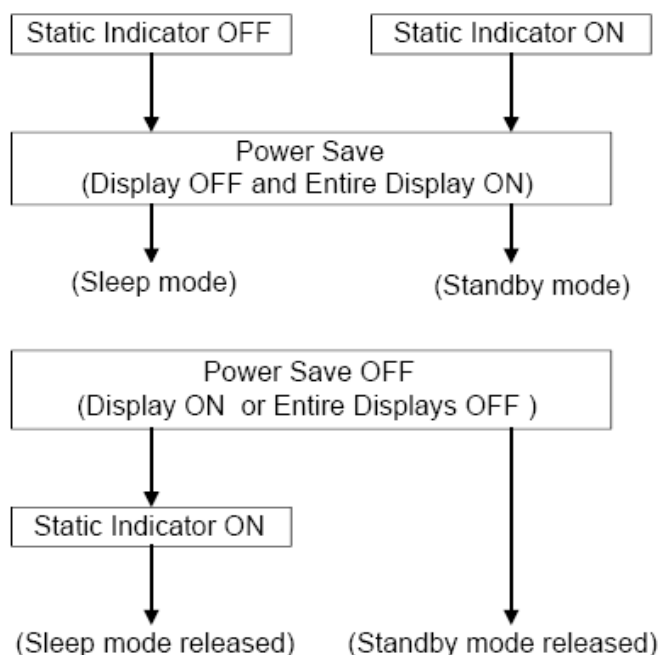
Static Indicator OFF

Static Indicator ON

Power Save
(Display OFF and Entire Display ON)

(Sleep mode)

(Standby mode)

Power Save OFF
(Display ON or Entire Displays OFF )

Static Indicator ON

(Sleep mode released)

(Standby mode released)